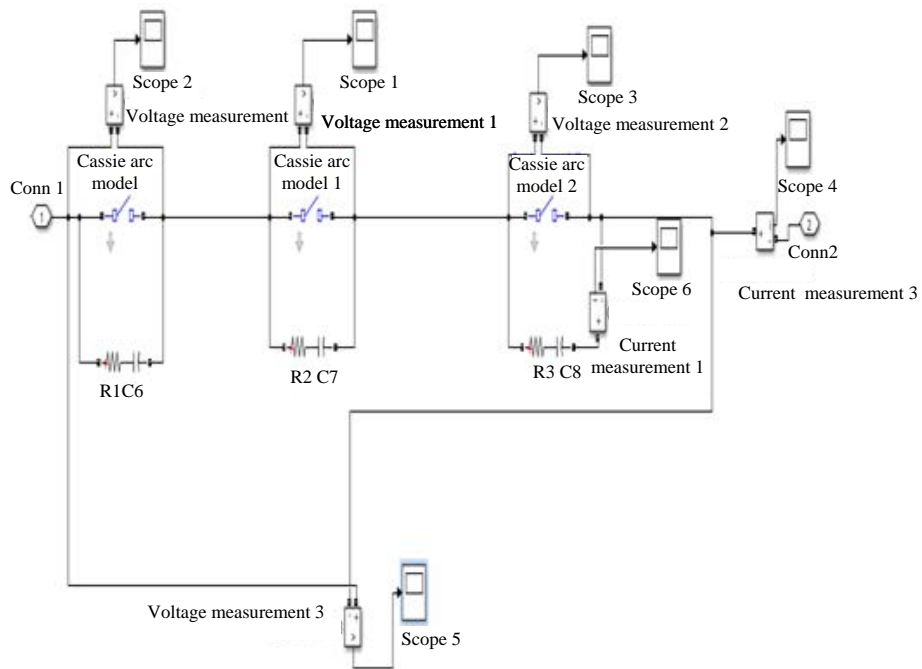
Scope 2

Scope 1

Scope 3

Voltage measurement

Voltage measurement 1

Voltage measurement 2

Cassie arc model

Cassie arc model 1

Cassie arc model 2

Conn 1

1

Scope 4

2

Conn2

Scope 6

Current measurement 3

Current measurement 1

R1C6

R2 C7

R3 C8

Voltage measurement 3

Scope 5